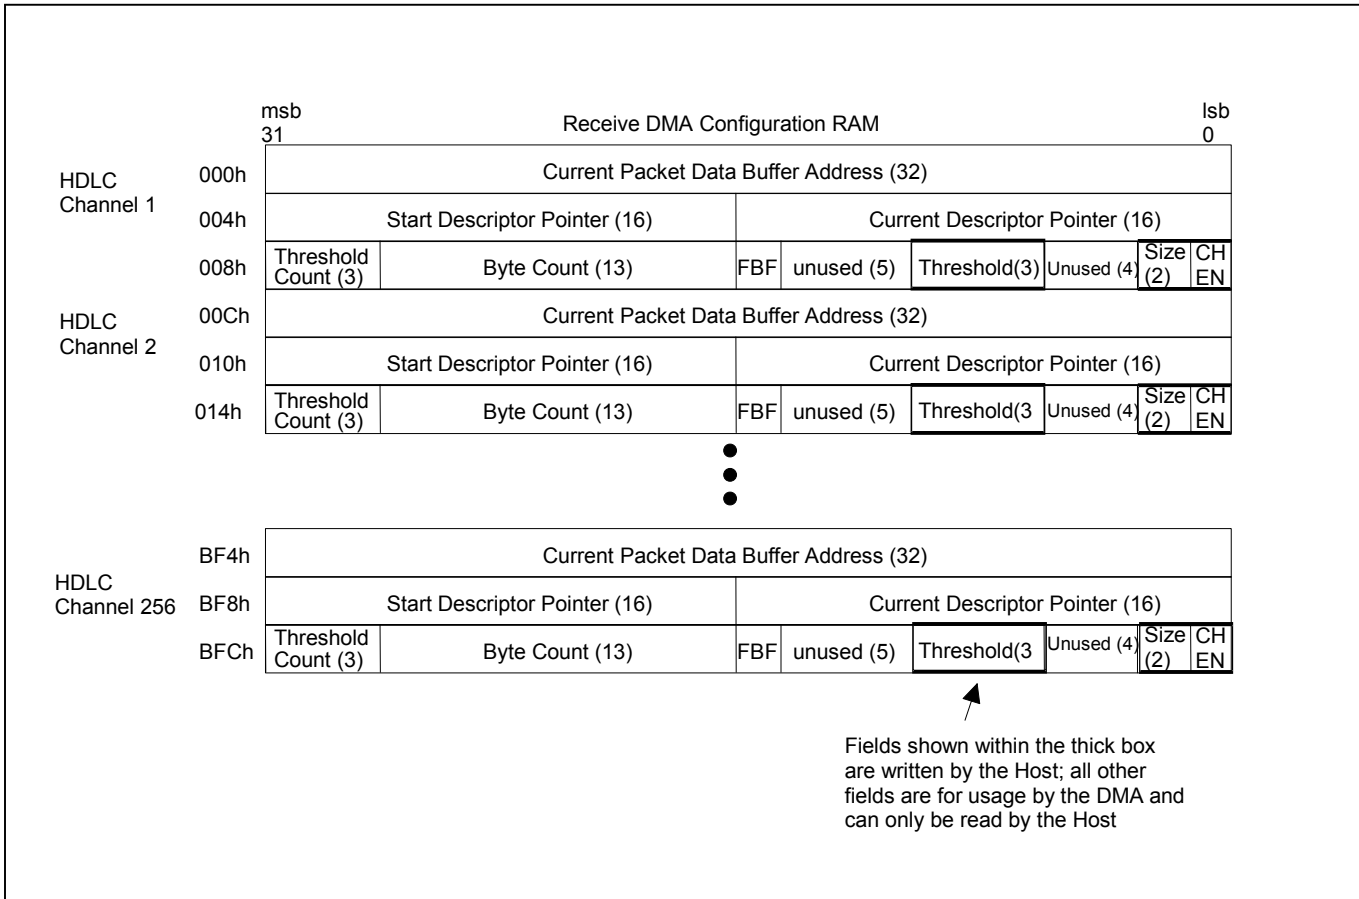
msb
31

Receive DMA Configuration RAM

lsb
0

HDLC Channel 1

| 000h | Current Packet Data Buffer Address (32) | | | | | | | |
|---|---|---|---|---|---|---|---|---|
| 004h | Start Descriptor Pointer (16) | | Current Descriptor Pointer (16) | | | | | |
| 008h | Threshold Count (3) | Byte Count (13) | FBF | unused (5) | Threshold(3) | Unused (4) | Size (2) | CH EN |

HDLC Channel 2

| 00Ch | Current Packet Data Buffer Address (32) | | | | | | | |
|---|---|---|---|---|---|---|---|---|
| 010h | Start Descriptor Pointer (16) | | Current Descriptor Pointer (16) | | | | | |
| 014h | Threshold Count (3) | Byte Count (13) | FBF | unused (5) | Threshold(3 | Unused (4) | Size (2) | CH EN |

HDLC Channel 256

| BF4h | Current Packet Data Buffer Address (32) | | | | | | | |
|---|---|---|---|---|---|---|---|---|
| BF8h | Start Descriptor Pointer (16) | | Current Descriptor Pointer (16) | | | | | |
| BFCh | Threshold Count (3) | Byte Count (13) | FBF | unused (5) | Threshold(3 | Unused (4) | Size (2) | CH EN |

Fields shown within the thick box are written by the Host; all other fields are for usage by the DMA and can only be read by the Host